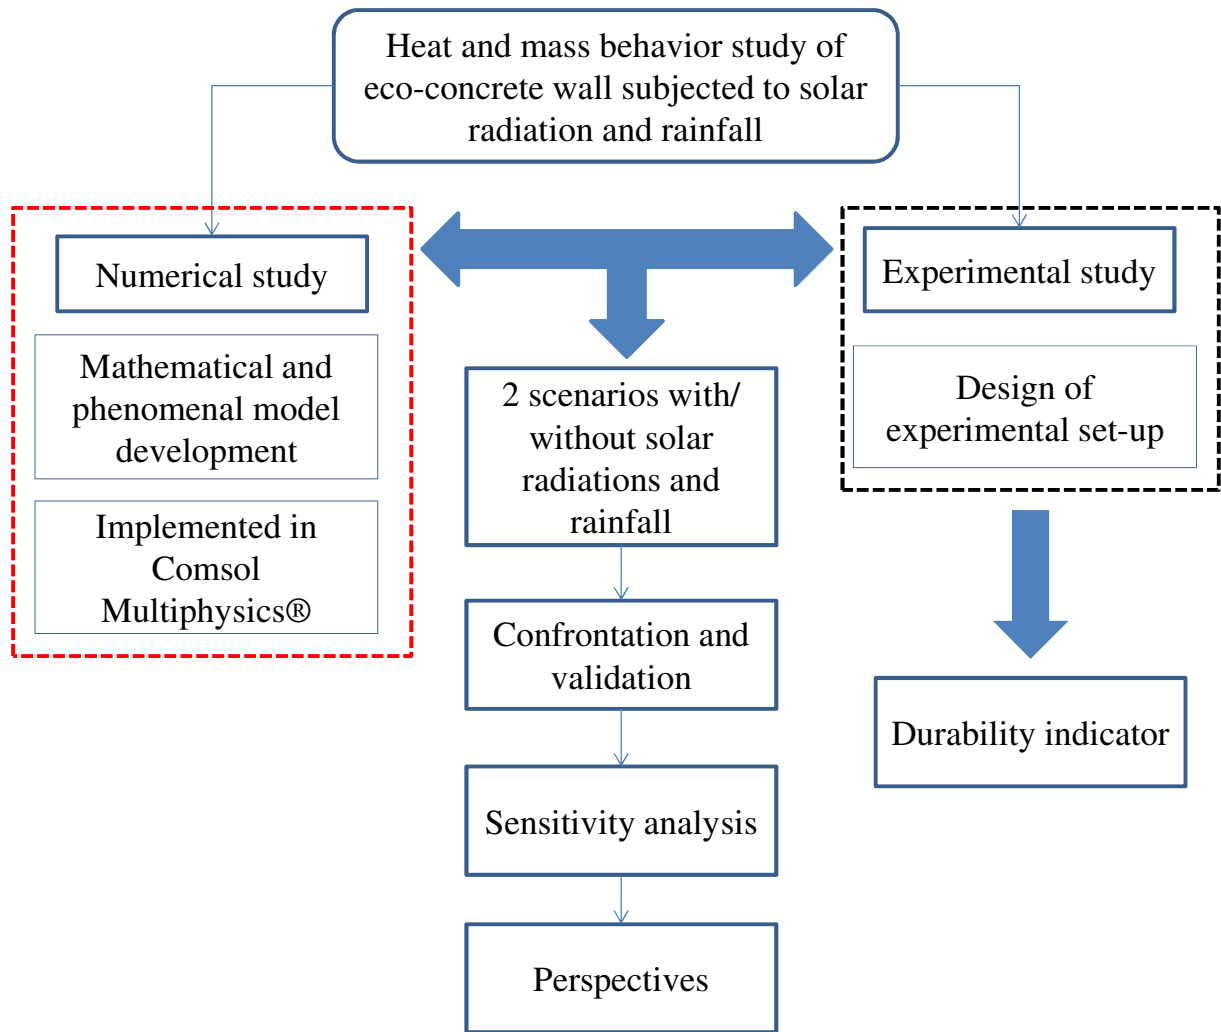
Heat and mass behavior study of eco-concrete wall subjected to solar radiation and rainfall

Numerical study

Mathematical and phenomenal model development

Implemented in Comsol Multiphysics®

2 scenarios with/ without solar radiations and rainfall

Confrontation and validation

Sensitivity analysis

Perspectives

Experimental study

Design of experimental set-up

Durability indicator